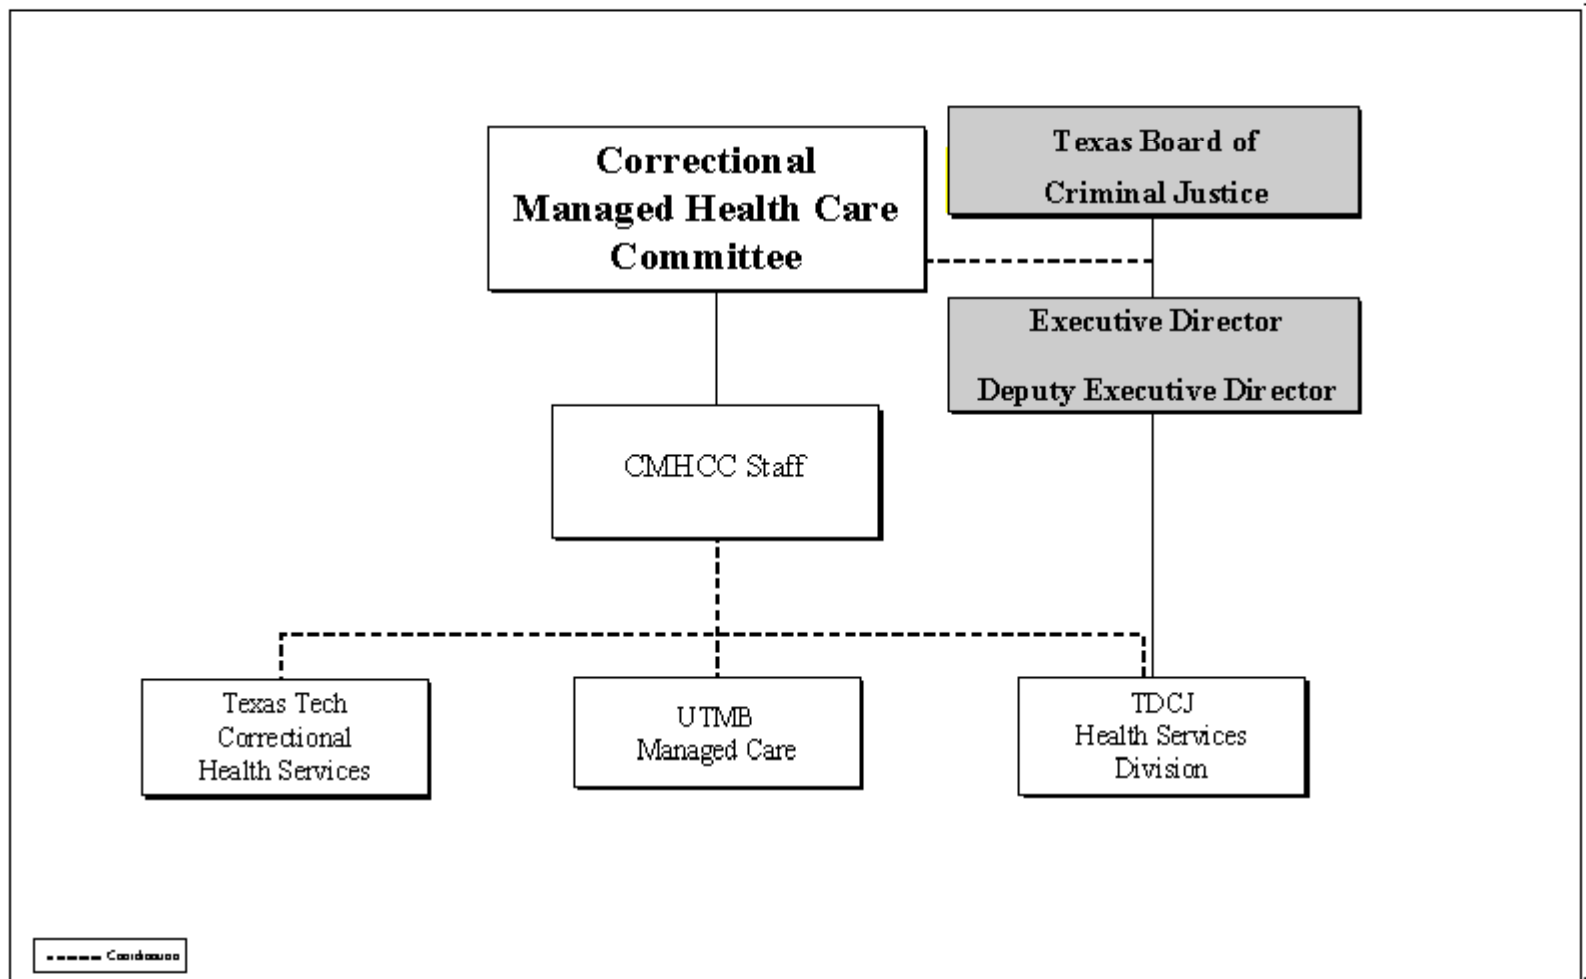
Correctional Managed Health Care Committee

Texas Board of Criminal Justice

Executive Director

Deputy Executive Director

CMHCC Staff

Texas Tech Correctional Health Services

UTMB Managed Care

TDCJ Health Services Division

Coordination